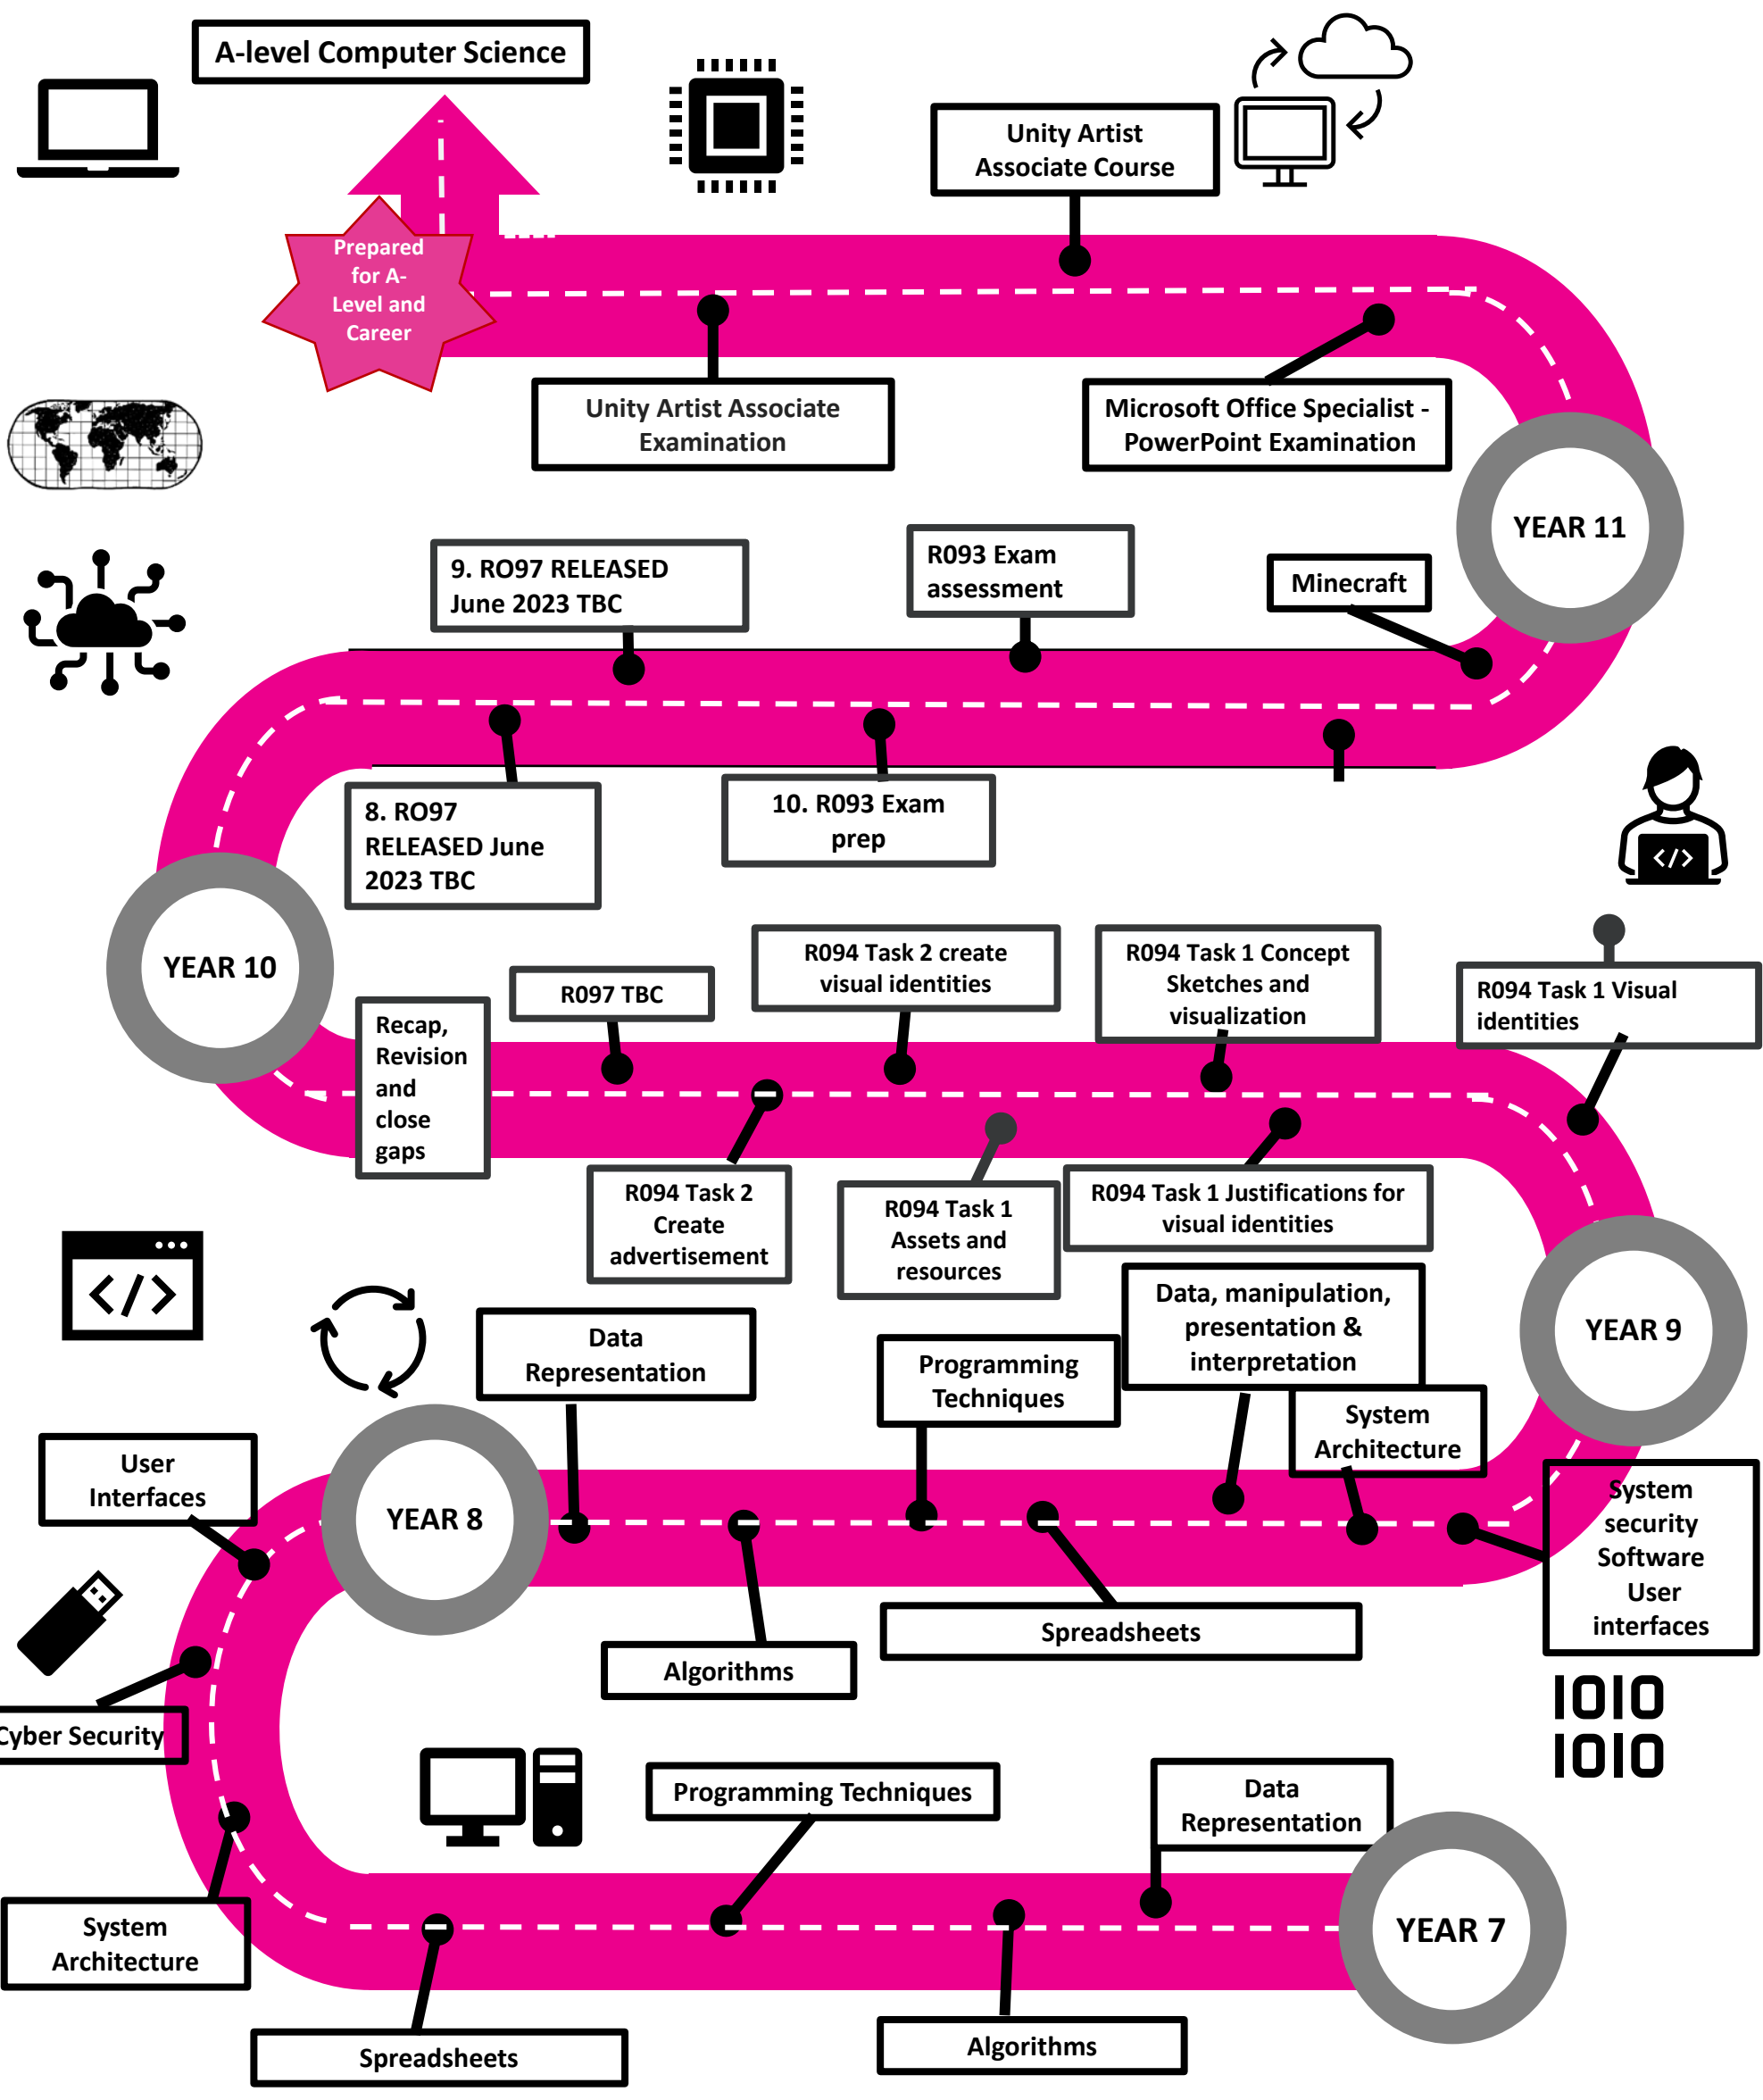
A-level Computer Science

Prepared for A-Level and Career

Unity Artist Associate Course

Unity Artist Associate Examination

Microsoft Office Specialist - PowerPoint Examination

YEAR 11

9. RO97 RELEASED June 2023 TBC

R093 Exam assessment

Minecraft

8. RO97 RELEASED June 2023 TBC

10. R093 Exam prep

YEAR 10

Recap, Revision and close gaps

R097 TBC

R094 Task 2 create visual identities

R094 Task 1 Concept Sketches and visualization

R094 Task 1 Visual identities

R094 Task 2 Create advertisement

R094 Task 1 Assets and resources

R094 Task 1 Justifications for visual identities

YEAR 9

Data Representation

Programming Techniques

Data, manipulation, presentation & interpretation

System Architecture

User Interfaces

YEAR 8

System security Software User interfaces

Algorithms

Spreadsheets

Cyber Security

1010
1010

Programming Techniques

Data Representation

System Architecture

YEAR 7

Spreadsheets

Algorithms